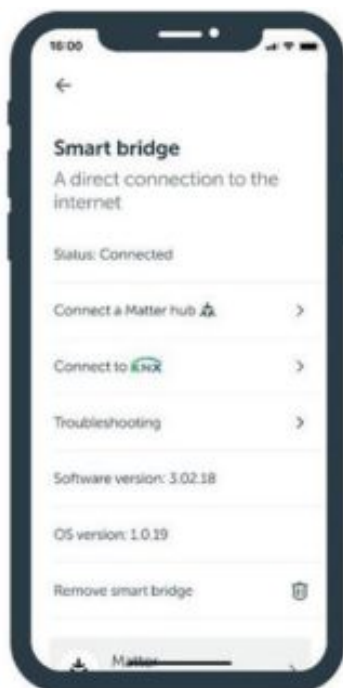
16:00

←

Smart bridge

A direct connection to the internet

Status: Connected

Connect a Matter hub >

Connect to KNX >

Troubleshooting >

Software version: 3.02.18

OS version: 1.0.19

Remove smart bridge

Matter